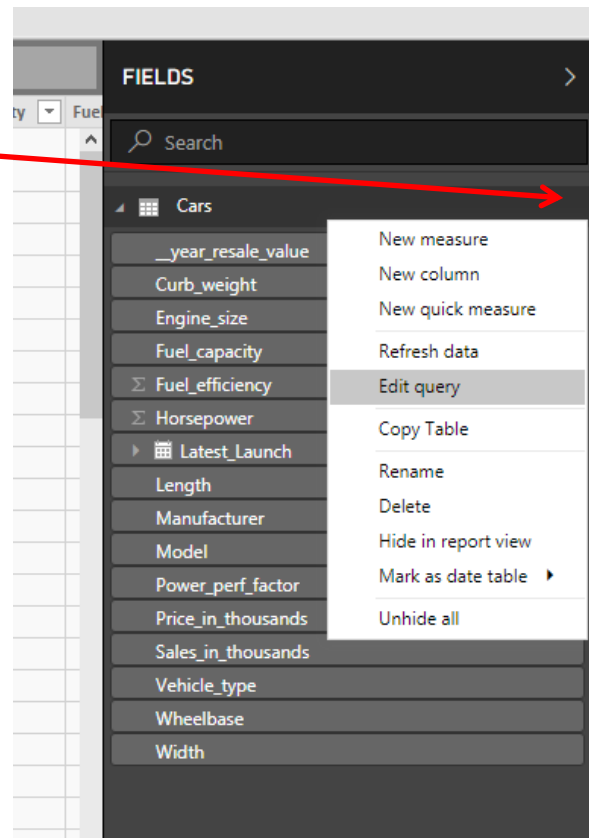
ty Fue

FIELDS

Search

Cars

__year_resale_value
Curb_weight
Engine_size
Fuel_capacity
Σ Fuel_efficiency
Σ Horsepower
Latest_Launch
Length
Manufacturer
Model
Power_perf_factor
Price_in_thousands
Sales_in_thousands
Vehicle_type
Wheelbase
Width

New measure
New column
New quick measure
Refresh data
Edit query
Copy Table
Rename
Delete
Hide in report view
Mark as date table
Unhide all